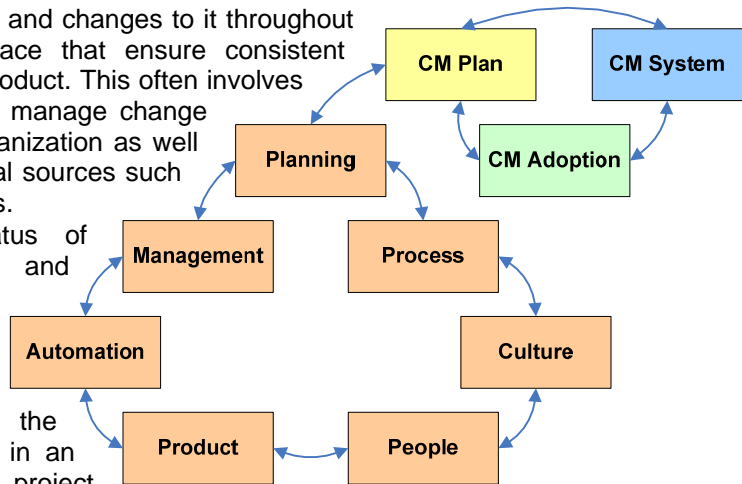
and changes to it throughout
ace that ensure consistent
oduct. This often involves
manage change
anization as well
al sources such
s.
tus of
and

the
in an
project

CM Plan

CM System

CM Adoption

Planning

Management

Process

Automation

Culture

Product

People